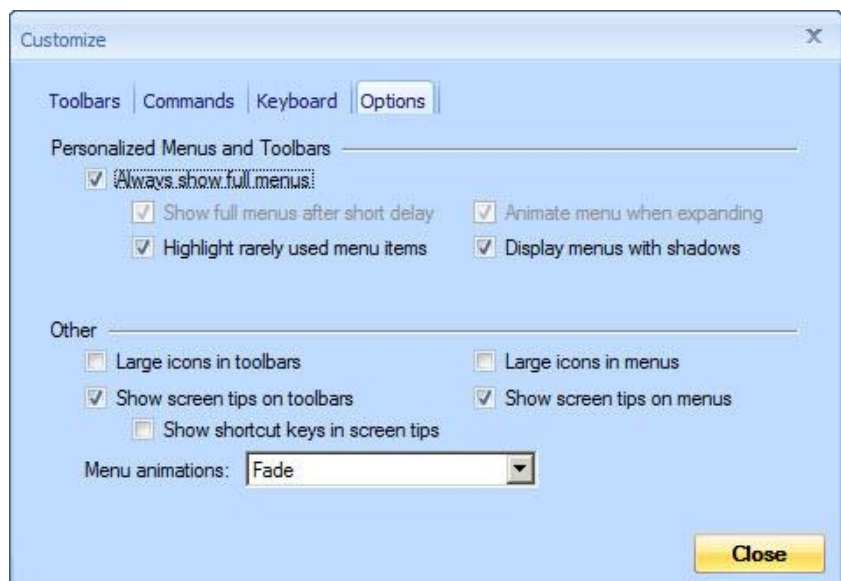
Customize

Toolbars | Commands | Keyboard | Options

Personalized Menus and Toolbars

Always show full menus

Show full menus after short delay

Animate menu when expanding

Highlight rarely used menu items

Display menus with shadows

Other

Large icons in toolbars

Large icons in menus

Show screen tips on toolbars

Show screen tips on menus

Show shortcut keys in screen tips

Menu animations: Fade

Close